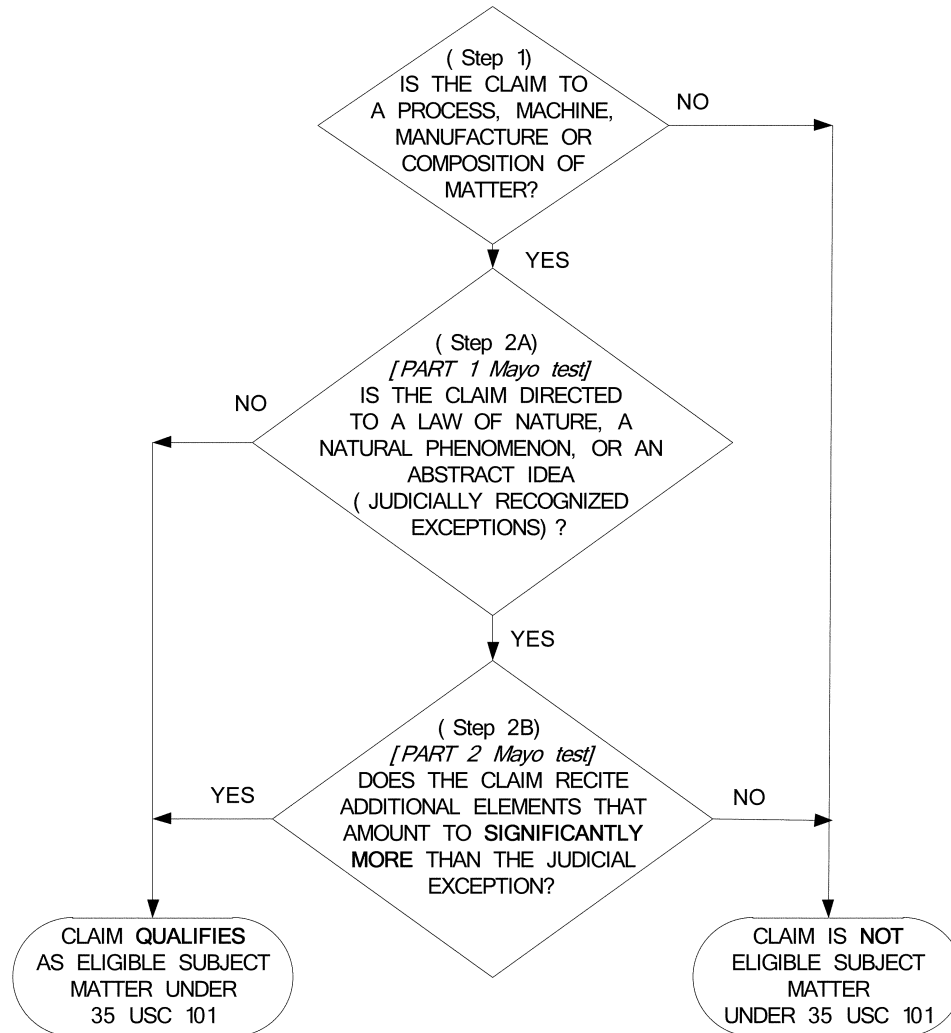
( Step 1)
IS THE CLAIM TO A PROCESS, MACHINE, MANUFACTURE OR COMPOSITION OF MATTER?

NO

YES

( Step 2A)
*[PART 1 Mayo test]*
IS THE CLAIM DIRECTED TO A LAW OF NATURE, A NATURAL PHENOMENON, OR AN ABSTRACT IDEA ( JUDICIALLY RECOGNIZED EXCEPTIONS) ?

NO

YES

( Step 2B)
*[PART 2 Mayo test]*
DOES THE CLAIM RECITE ADDITIONAL ELEMENTS THAT AMOUNT TO **SIGNIFICANTLY MORE** THAN THE JUDICIAL EXCEPTION?

YES

NO

CLAIM **QUALIFIES** AS ELIGIBLE SUBJECT MATTER UNDER 35 USC 101

CLAIM IS **NOT** ELIGIBLE SUBJECT MATTER UNDER 35 USC 101